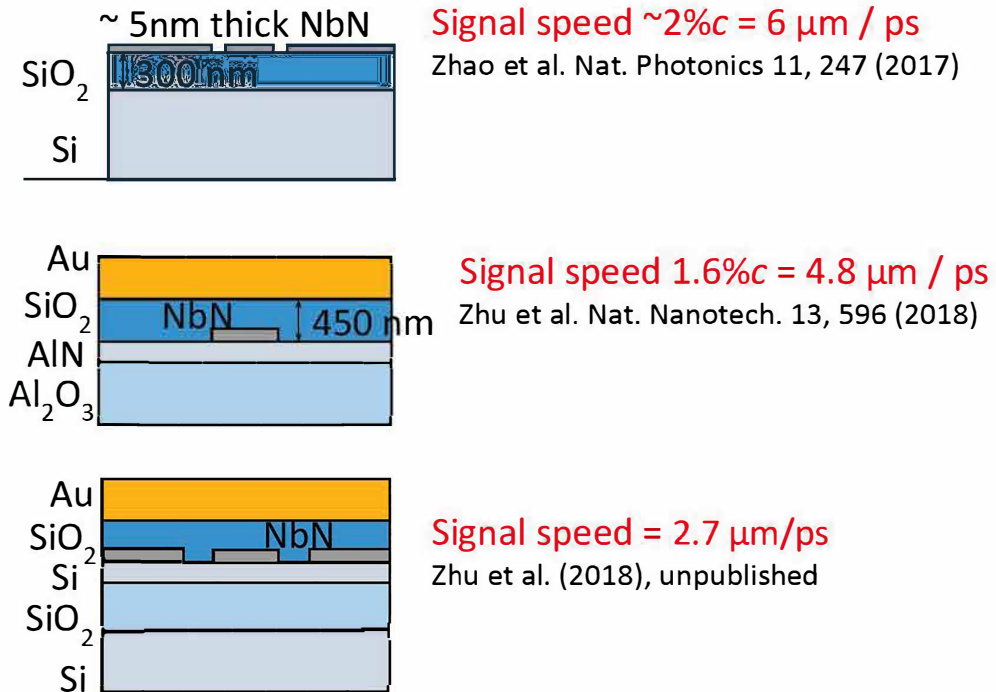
~ 5nm thick NbN

$SiO_2$ 300 nm

Si

Signal speed ~2%$c$ = 6 μm / ps

Zhao et al. Nat. Photonics 11, 247 (2017)

Au

$SiO_2$ NbN 450 nm

AlN

$Al_2O_3$

Signal speed 1.6%$c$ = 4.8 μm / ps

Zhu et al. Nat. Nanotech. 13, 596 (2018)

Au

$SiO_2$ NbN

Si

$SiO_2$

Si

Signal speed = 2.7 μm/ps

Zhu et al. (2018), unpublished